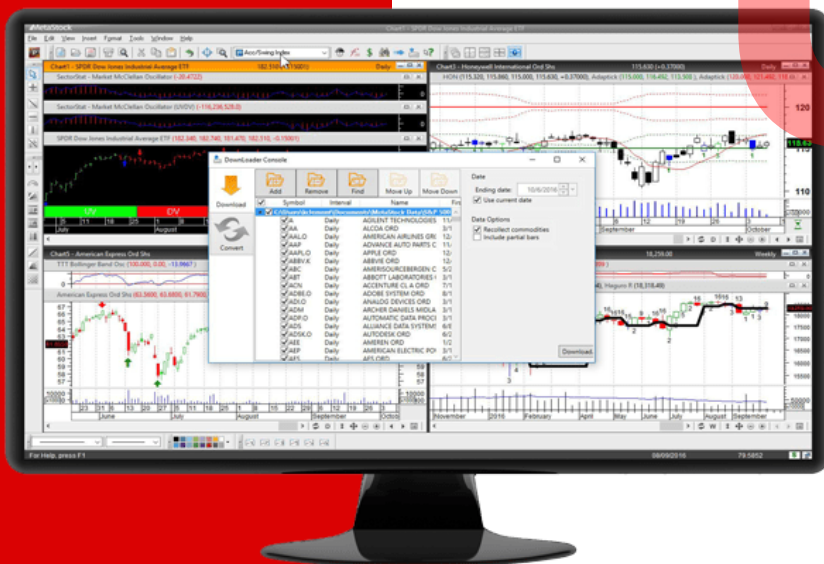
MetaStock

File Edit View Insert Format Tools Window Help

Chart1 - SPDR Dow Jones Industrial Average ETF

Acc/Swing Index

Chart1 - SPDR Dow Jones Industrial Average ETF 182.510 (-0.15001) Daily

SectorStat - Market McClellan Oscillator (-20.4722)

SectorStat - Market McClellan Oscillator (UVDV) (-116,236,528.0)

SPDR Dow Jones Industrial Average ETF (182.340, 182.740, 181.470, 182.110, -0.15001)

UV DV

July August

Chart3 - Honeywell International Ord Shs 115.630 (+0.37000)

HON (115.320, 115.860, 115.000, 115.630, +0.37000), Adaptick (115.000, 118.492, 113.300), Adaptick (120.000, 121.492, 111.60...)

Daily

120

118.63

110

September October

DownLoader Console

Download

Convert

Add Remove Find Move Up Move Down

Symbol Interval Name

C:\Users\...\Documents\MetaStock Data\S&P 500

| Symbol | Interval | Name |
|---|---|---|
| A | Daily | AGILENT TECHNOLOGIES |
| AA | Daily | ALCOA ORD |
| AAL.O | Daily | AMERICAN AIRLINES GRO |
| AAP | Daily | ADVANCE AUTO PARTS C |
| AAPL.O | Daily | APPLE ORD |
| ABBV.K | Daily | ABBVIE ORD |
| ABC | Daily | AMERISOURCEBERGEN C |
| ABT | Daily | ABBOTT LABORATORIES |
| ACN | Daily | ACCENTURE CL A ORD |
| ADBE.O | Daily | ADOBE SYSTEM ORD |
| ADI.O | Daily | ANALOG DEVICES ORD |
| ADM | Daily | ARCHER DANIELS MIDLA |
| ADP.O | Daily | AUTOMATIC DATA PROC |
| ADS | Daily | ALLIANCE DATA SYSTEM |
| ADSK.O | Daily | AUTODESK ORD |
| AEE | Daily | AMEREN ORD |
| AEP | Daily | AMERICAN ELECTRIC PO |
| AES | Daily | AES ORD |

Date

Ending date: 10/6/2016

Use current date

Date Options

Recollect commodities

Include partial bars

Download

Chart5 - American Express Ord Shs

TTT Bollinger Band Osc (10.000, 00, -13.0667)

American Express Ord Shs (63.3800, 63.6800, 61.7900...)

67 66 65 64 63 62 61 60 59 58 57

23 31 June July August September October

18,258.00 Weekly

Heguro X (18,318.49)

November 2015 December February April May June July August September

For Help, press F1

08/09/2016 79.5852